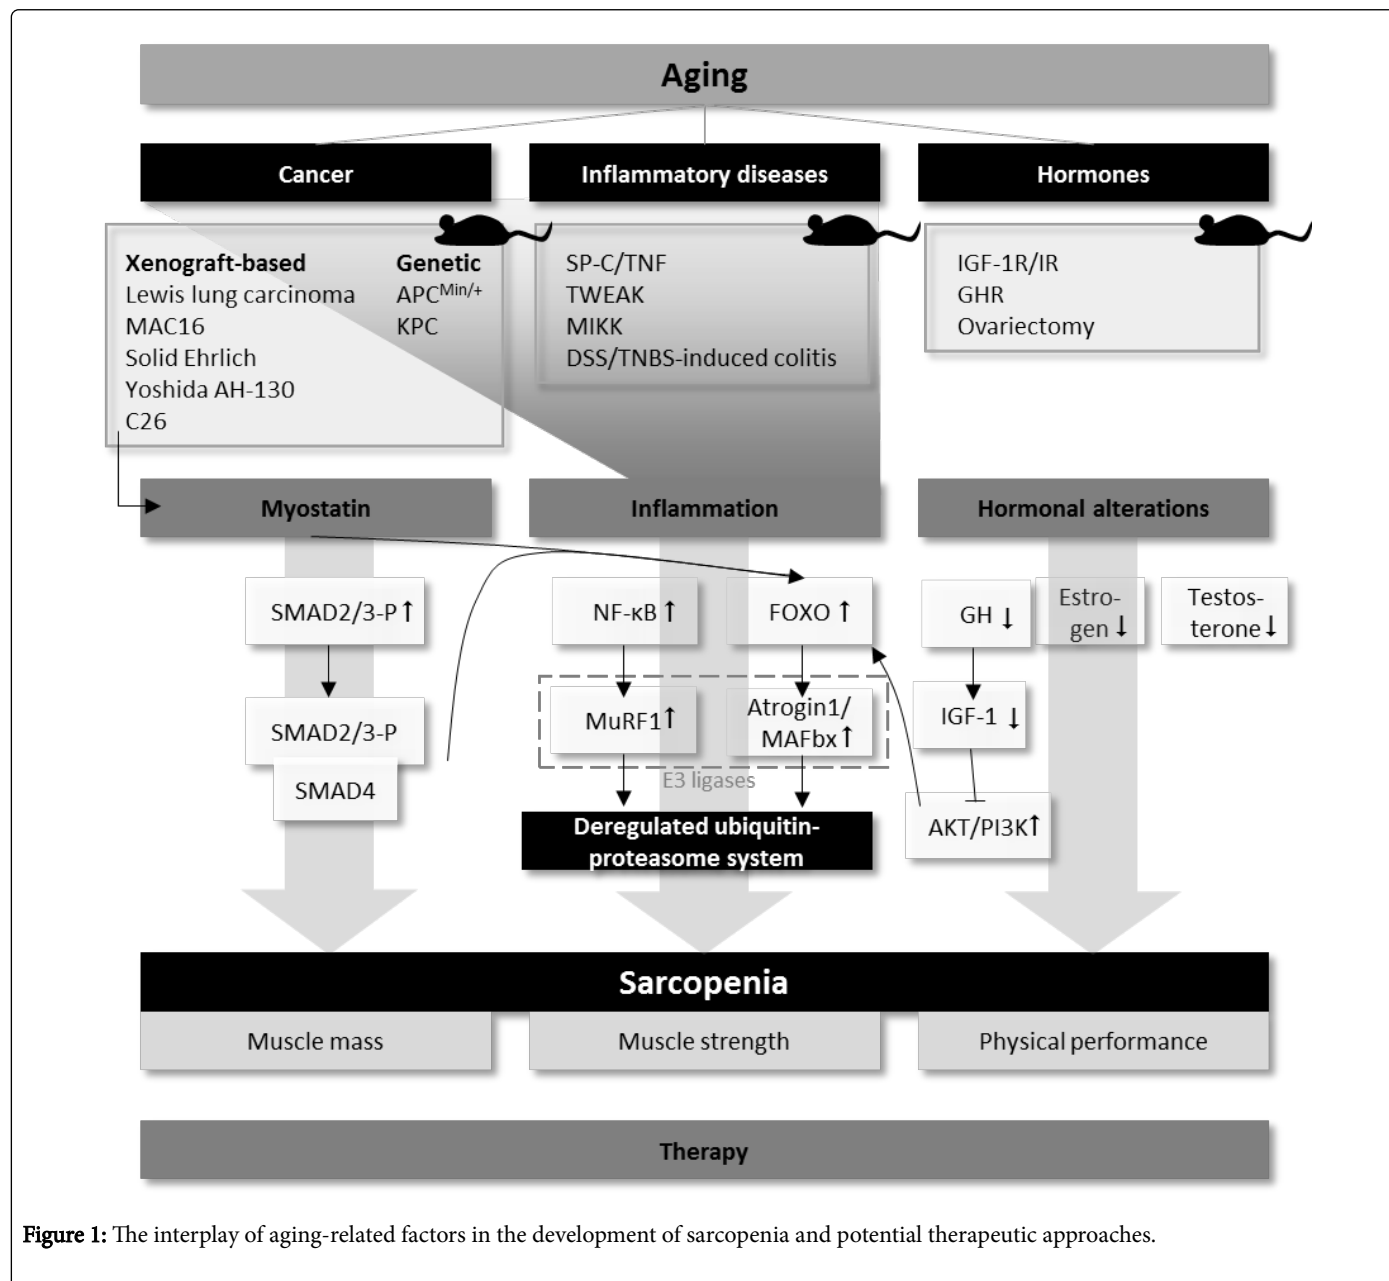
Aging

Cancer

Inflammatory diseases

Hormones

Xenograft-based
Lewis lung carcinoma
MAC16
Solid Ehrlich
Yoshida AH-130
C26

Genetic
APC$^{Min/+}$
KPC

SP-C/TNF
TWEAK
MIKK
DSS/TNBS-induced colitis

IGF-1R/IR
GHR
Ovariectomy

Myostatin

Inflammation

Hormonal alterations

SMAD2/3-P ↑

SMAD2/3-P

SMAD4

NF-κB ↑

FOXO ↑

MuRF1 ↑

Atrogin1/ MAFbx ↑

E3 ligases

Deregulated ubiquitin-proteasome system

GH ↓

Estrogen ↓

Testosterone ↓

IGF-1 ↓

AKT/PI3K ↑

Sarcopenia

Muscle mass

Muscle strength

Physical performance

Therapy

Figure 1: The interplay of aging-related factors in the development of sarcopenia and potential therapeutic approaches.